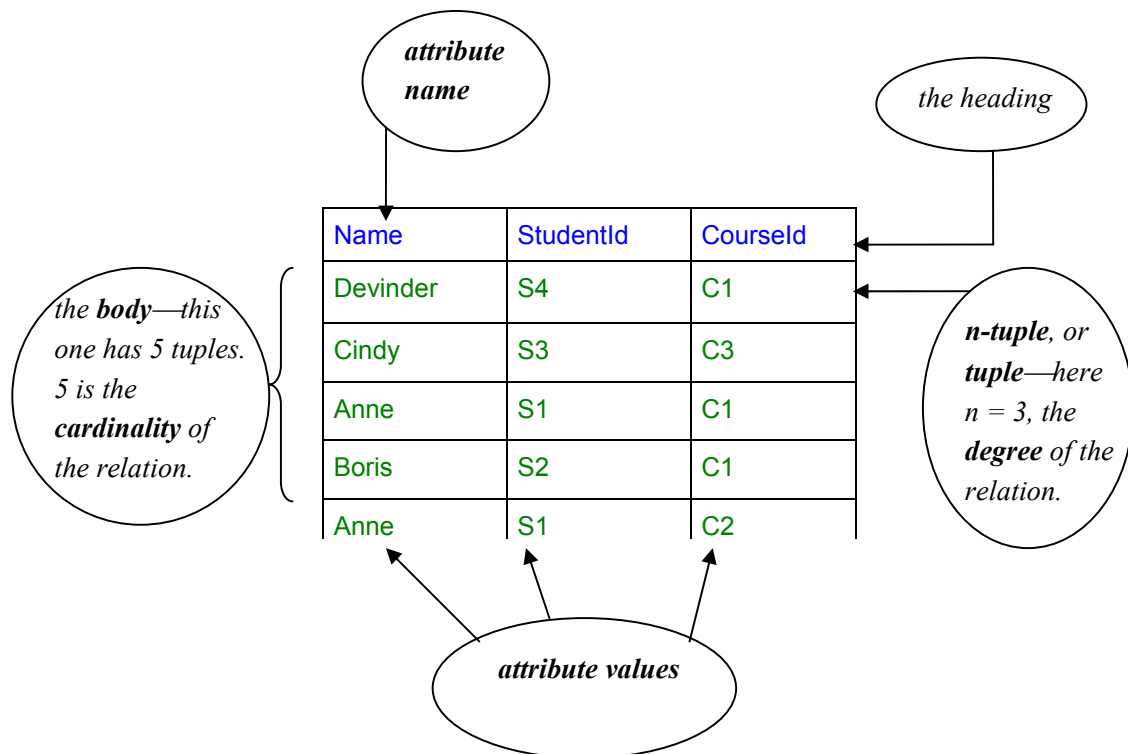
attribute name

the heading

| Name | StudentId | CourseId |
|---|---|---|
| Devinder | S4 | C1 |
| Cindy | S3 | C3 |
| Anne | S1 | C1 |
| Boris | S2 | C1 |
| Anne | S1 | C2 |

the body—this one has 5 tuples. 5 is the cardinality of the relation.

n-tuple, or tuple—here n = 3, the degree of the relation.

attribute values